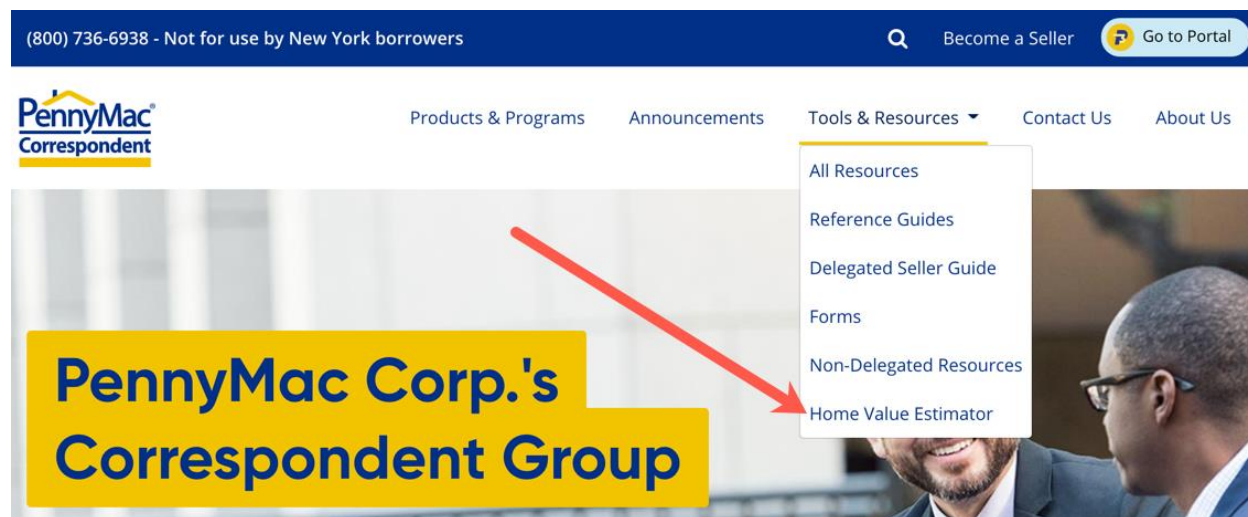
(800) 736-6938 - Not for use by New York borrowers

Become a Seller

Go to Portal

PennyMac®
Correspondent

Products & Programs

Announcements

Tools & Resources

Contact Us

About Us

All Resources

Reference Guides

Delegated Seller Guide

Forms

Non-Delegated Resources

Home Value Estimator

PennyMac Corp.'s Correspondent Group